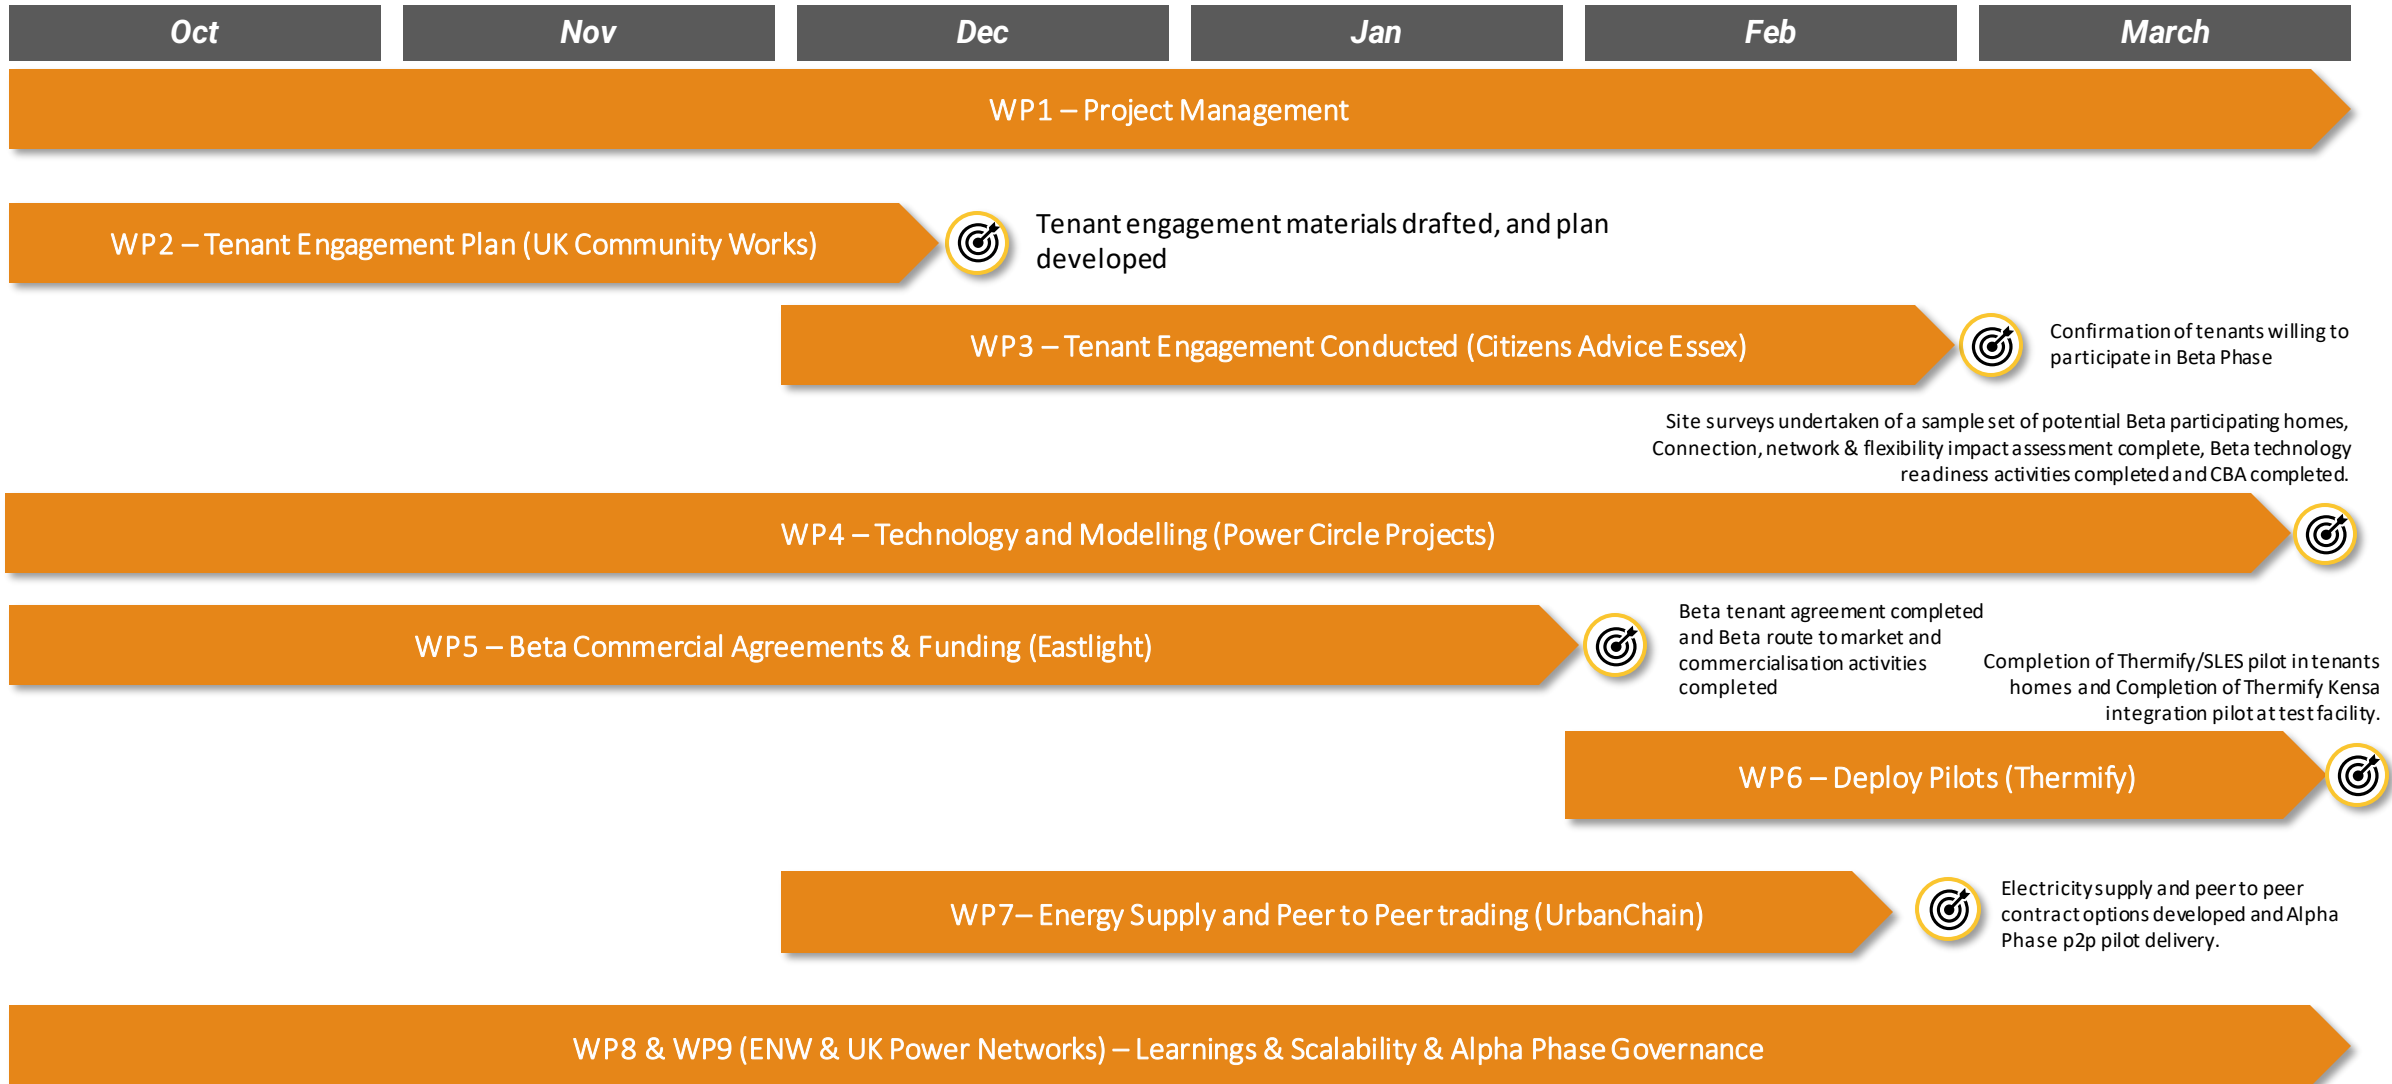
| Oct | Nov | Dec | Jan | Feb | March |
|---|---|---|---|---|---|

WP1 – Project Management

WP2 – Tenant Engagement Plan (UK Community Works)

Tenant engagement materials drafted, and plan developed

WP3 – Tenant Engagement Conducted (Citizens Advice Essex)

Confirmation of tenants willing to participate in Beta Phase

Site surveys undertaken of a sample set of potential Beta participating homes, Connection, network & flexibility impact assessment complete, Beta technology readiness activities completed and CBA completed.

WP4 – Technology and Modelling (Power Circle Projects)

WP5 – Beta Commercial Agreements & Funding (Eastlight)

Beta tenant agreement completed and Beta route to market and commercialisation activities completed

Completion of Thermify/SLES pilot in tenants homes and Completion of Thermify Kensa integration pilot at test facility.

WP6 – Deploy Pilots (Thermify)

WP7– Energy Supply and Peer to Peer trading (UrbanChain)

Electricity supply and peer to peer contract options developed and Alpha Phase p2p pilot delivery.

WP8 & WP9 (ENW & UK Power Networks) – Learnings & Scalability & Alpha Phase Governance